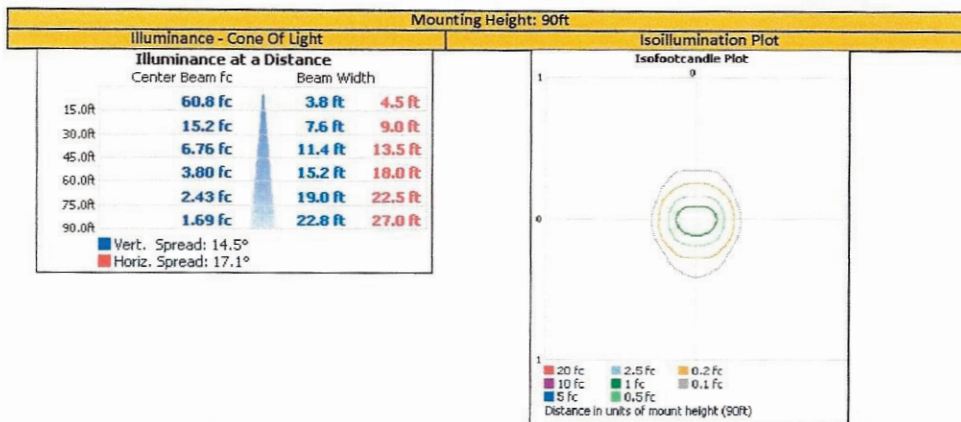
Mounting Height: 90ft

Illuminance - Cone Of Light

Isoillumination Plot

Illuminance at a Distance

| | Center Beam fc | Beam Width | |
|---|---|---|---|
| 15.0ft | 60.8 fc | 3.8 ft | 4.5 ft |
| 30.0ft | 15.2 fc | 7.6 ft | 9.0 ft |
| 45.0ft | 6.76 fc | 11.4 ft | 13.5 ft |
| 60.0ft | 3.80 fc | 15.2 ft | 18.0 ft |
| 75.0ft | 2.43 fc | 19.0 ft | 22.5 ft |
| 90.0ft | 1.69 fc | 22.8 ft | 27.0 ft |

Vert. Spread: 14.5°
Horiz. Spread: 17.1°

Isofootcandle Plot

1
0
0
1

20 fc
10 fc
5 fc
2.5 fc
1 fc
0.5 fc
0.2 fc
0.1 fc
Distance in units of mount height (90ft)